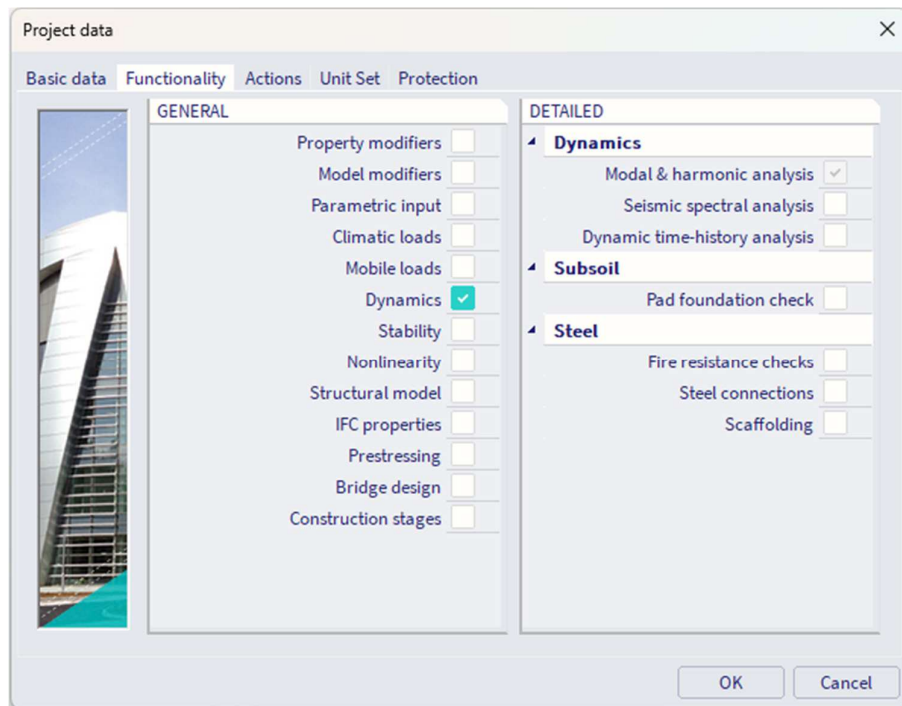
Project data

Basic data Functionality Actions Unit Set Protection

GENERAL

Property modifiers
Model modifiers
Parametric input
Climatic loads
Mobile loads
Dynamics
Stability
Nonlinearity
Structural model
IFC properties
Prestressing
Bridge design
Construction stages

DETAILED

Dynamics
Modal & harmonic analysis
Seismic spectral analysis
Dynamic time-history analysis

Subsoil
Pad foundation check

Steel
Fire resistance checks
Steel connections
Scaffolding

OK Cancel